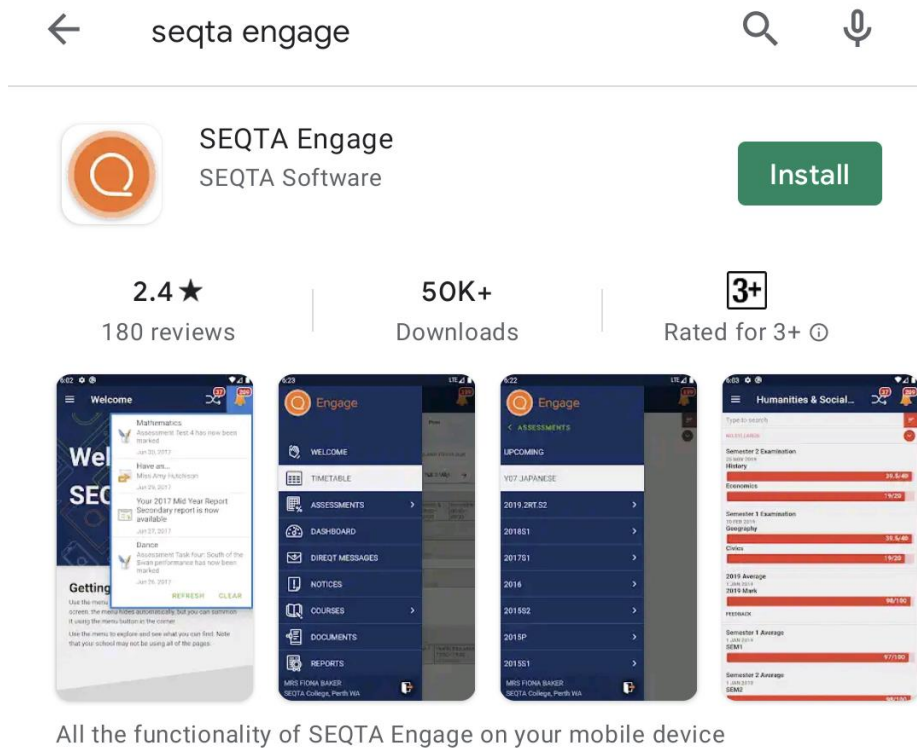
seqta engage

SEQTA Engage
SEQTA Software

Install

2.4★
180 reviews

50K+
Downloads

3+
Rated for 3+ ⓘ

6:02
Welcome
Mathematics
Assessment Test 4 has now been marked
Jun 30, 2017
Have an...
Miss Amy Hutchison
Jun 29, 2017
Your 2017 Mid Year Report Secondary report is now available
Jun 27, 2017
Dance
Assessment Task four: South of the Swan performance has now been marked
Jun 26, 2017
REFRESH CLEAR
Wel
SEC
Getting
Use the menu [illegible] screen. the menu hides automatically, but you can summon it using the menu button in the corner.
Use the menu to explore and see what you can find. Note that your school may not be using all of the pages.

6:23
Engage
WELCOME
TIMETABLE
ASSESSMENTS
DASHBOARD
DIREQT MESSAGES
NOTICES
COURSES
DOCUMENTS
REPORTS
MRS FIONA BAKER
SEQTA College, Perth WA

6:22
Engage
< ASSESSMENTS
UPCOMING
Y07 JAPANESE
2019.2RT.S2
2018S1
2017S1
2016
2015S2
2015P
2015S1
MRS FIONA BAKER
SEQTA College, Perth WA

6:03
Humanities & Social...
Type to search
Semester 2 Examination
History
35.5/40
Economics
19/20
Semester 1 Examination
Geography
35.5/40
Civics
19/20
2015 Average
2015 Mark
98/100
FEEDBACK
Semester 1 Average
SEM1
97/100
Semester 2 Average
SEM2

All the functionality of SEQTA Engage on your mobile device